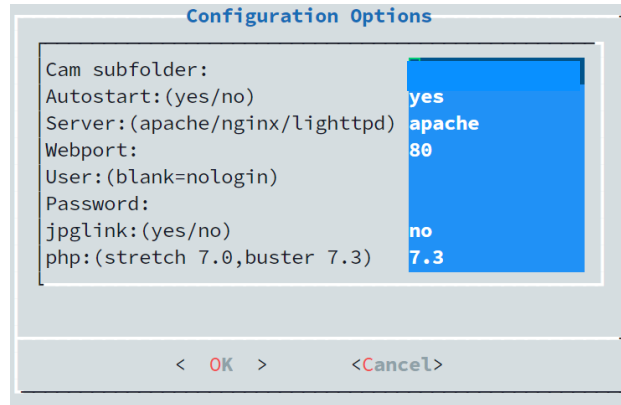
Configuration Options

Cam subfolder:
Autostart:(yes/no) yes
Server:(apache/nginx/lighttpd) apache
Webport: 80
User:(blank=nologin)
Password:
jpglink:(yes/no) no
php:(stretch 7.0,buster 7.3) 7.3

< OK > <Cancel>